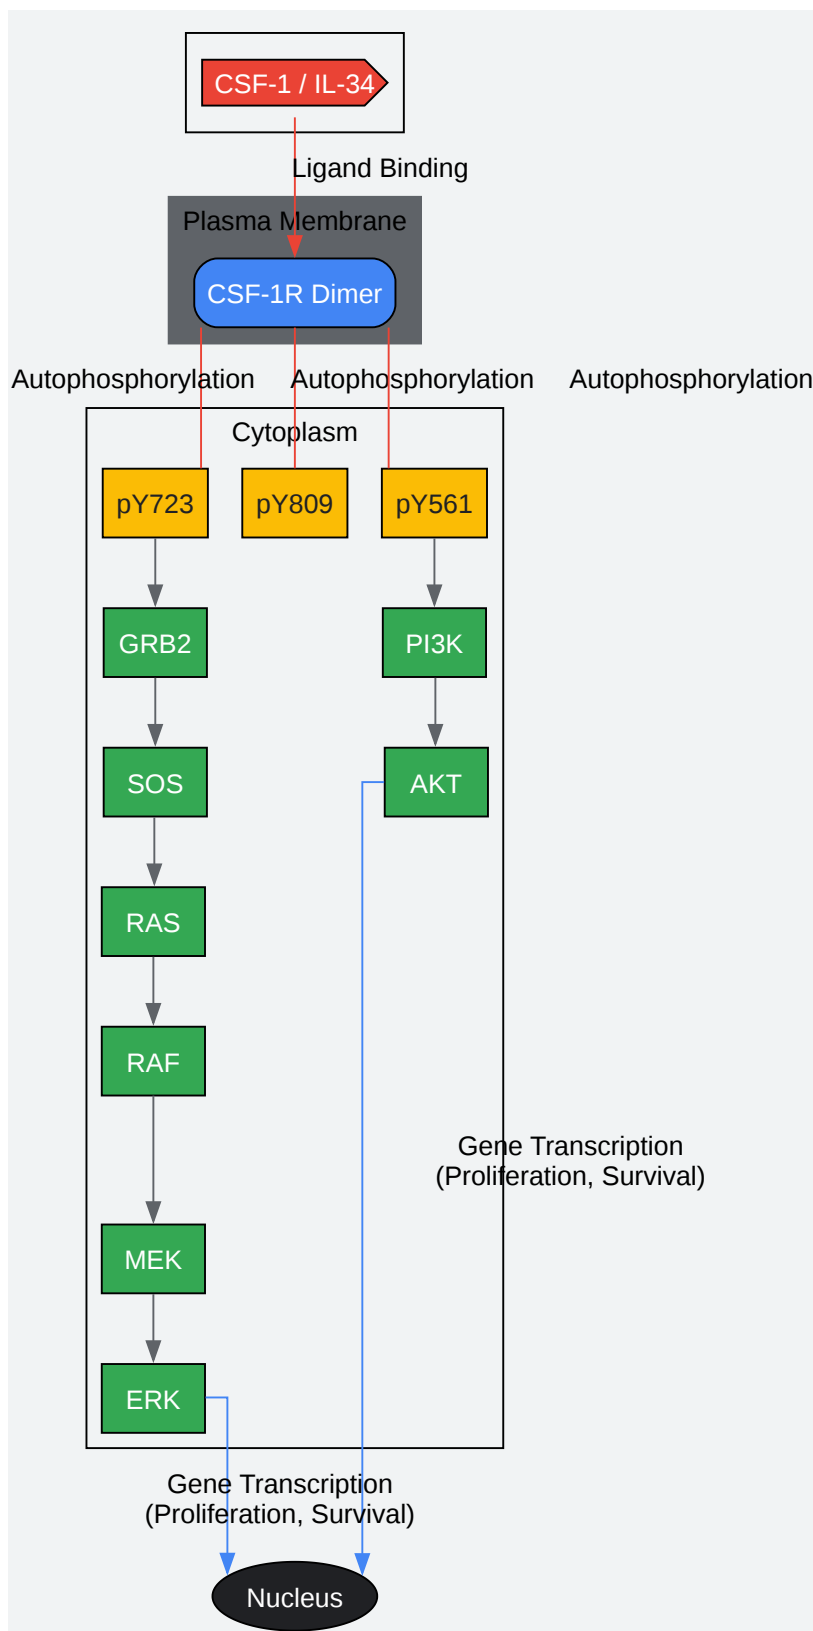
CSF-1 / IL-34

Ligand Binding

Plasma Membrane

CSF-1R Dimer

Autophosphorylation

Autophosphorylation

Autophosphorylation

Cytoplasm

pY723

pY809

pY561

GRB2

PI3K

SOS

AKT

RAS

RAF

Gene Transcription (Proliferation, Survival)

MEK

ERK

Gene Transcription (Proliferation, Survival)

Nucleus